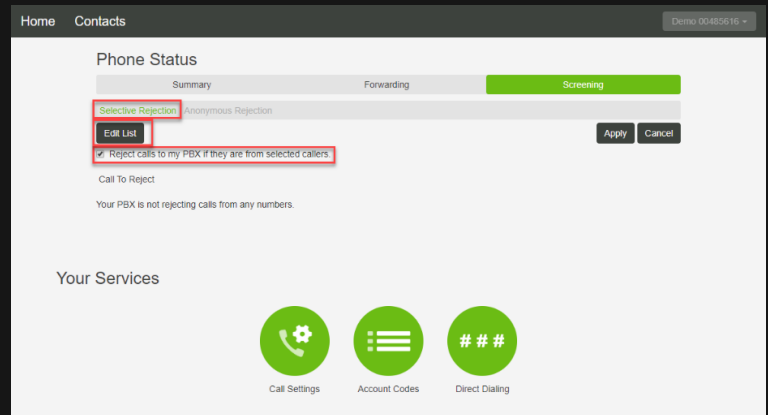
Home Contacts

Demo 00485616

Phone Status

Summary Forwarding Screening

Selective Rejection Anonymous Rejection

Edit List

Apply Cancel

Reject calls to my PBX if they are from selected callers.

Call To Reject

Your PBX is not rejecting calls from any numbers.

Your Services

###

Call Settings Account Codes Direct Dialing